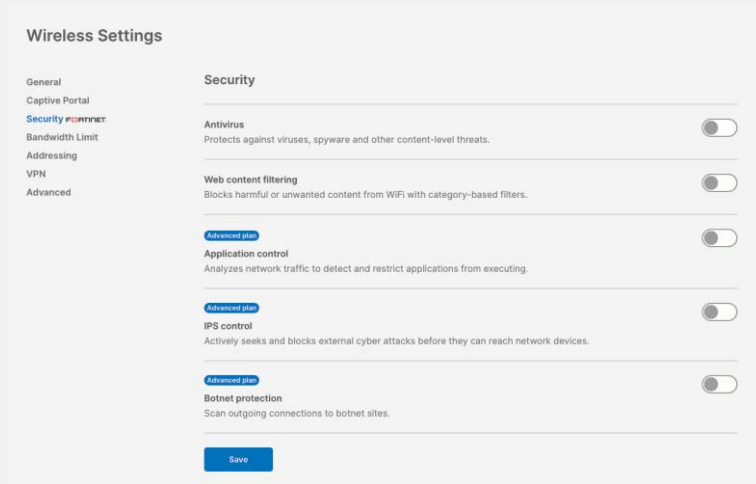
Wireless Settings

General
Captive Portal
Security FORTINET
Bandwidth Limit
Addressing
VPN
Advanced

Security

Antivirus
Protects against viruses, spyware and other content-level threats.

Web content filtering
Blocks harmful or unwanted content from WiFi with category-based filters.

Advanced plan
Application control
Analyzes network traffic to detect and restrict applications from executing.

Advanced plan
IPS control
Actively seeks and blocks external cyber attacks before they can reach network devices.

Advanced plan
Botnet protection
Scan outgoing connections to botnet sites.

Save